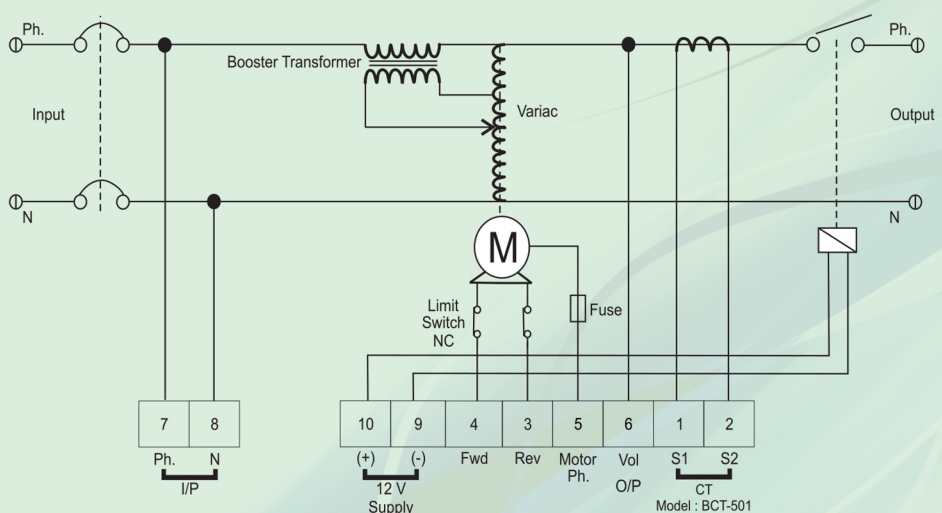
Ph.

Ph.

Booster Transformer

Variac

Input

Output

N

N

M

Limit Switch NC

Fuse

| 7 | 8 |
|---|---|
| Ph. | N |

I/P

| 10 | 9 | 4 | 3 | 5 | 6 | 1 | 2 |
|---|---|---|---|---|---|---|---|
| (+) | (-) | Fwd | Rev | Motor Ph. | Vol | S1 | S2 |

12 V Supply

O/P

CT
Model : BCT-501